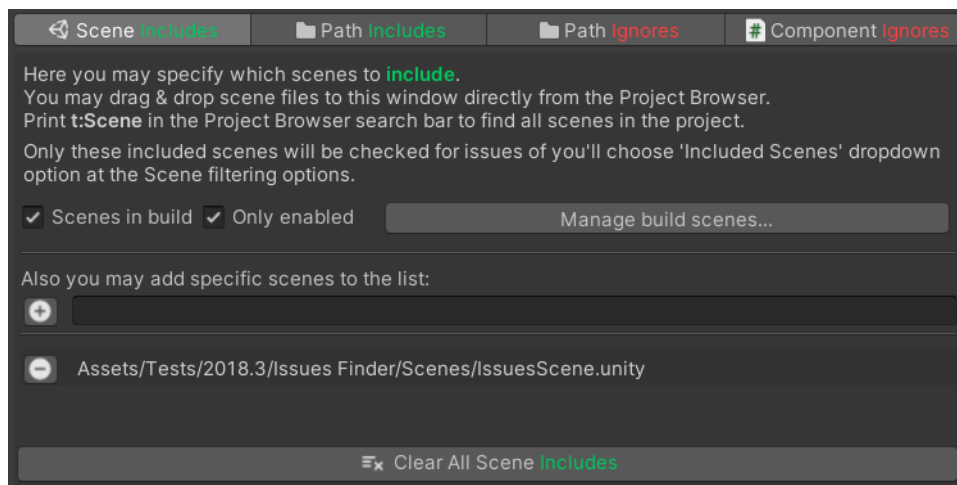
Scene Includes | Path Includes | Path Ignores | # Component Ignores

Here you may specify which scenes to **include**.
You may drag & drop scene files to this window directly from the Project Browser.
Print **t:Scene** in the Project Browser search bar to find all scenes in the project.

Only these included scenes will be checked for issues of you'll choose 'Included Scenes' dropdown option at the Scene filtering options.

✓ Scenes in build ✓ Only enabled

Manage build scenes...

Also you may add specific scenes to the list:

Assets/Tests/2018.3/Issues Finder/Scenes/IssuesScene.unity

Clear All Scene Includes